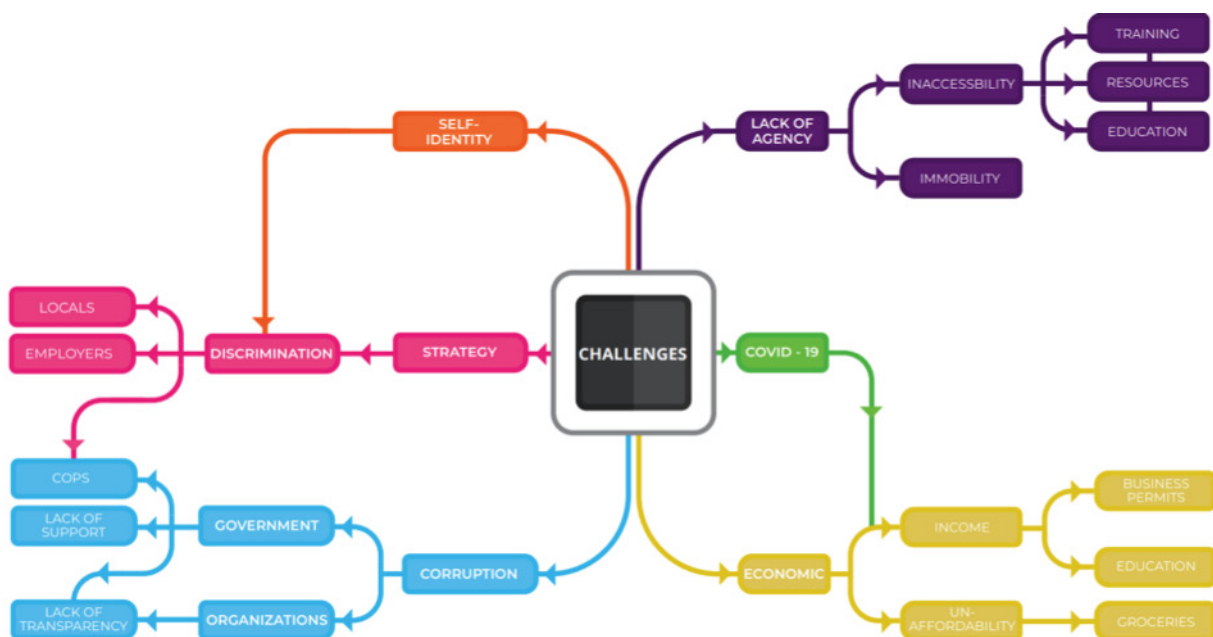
CHALLENGES

SELF-IDENTITY

LACK OF AGENCY

INACCESSBILITY

TRAINING

RESOURCES

EDUCATION

IMMOBILITY

STRATEGY

DISCRIMINATION

LOCALS

EMPLOYERS

COVID - 19

ECONOMIC

INCOME

BUSINESS PERMITS

EDUCATION

UN-AFFORDABILITY

GROCERIES

CORRUPTION

GOVERNMENT

ORGANIZATIONS

COPS

LACK OF SUPPORT

LACK OF TRANSPARENCY